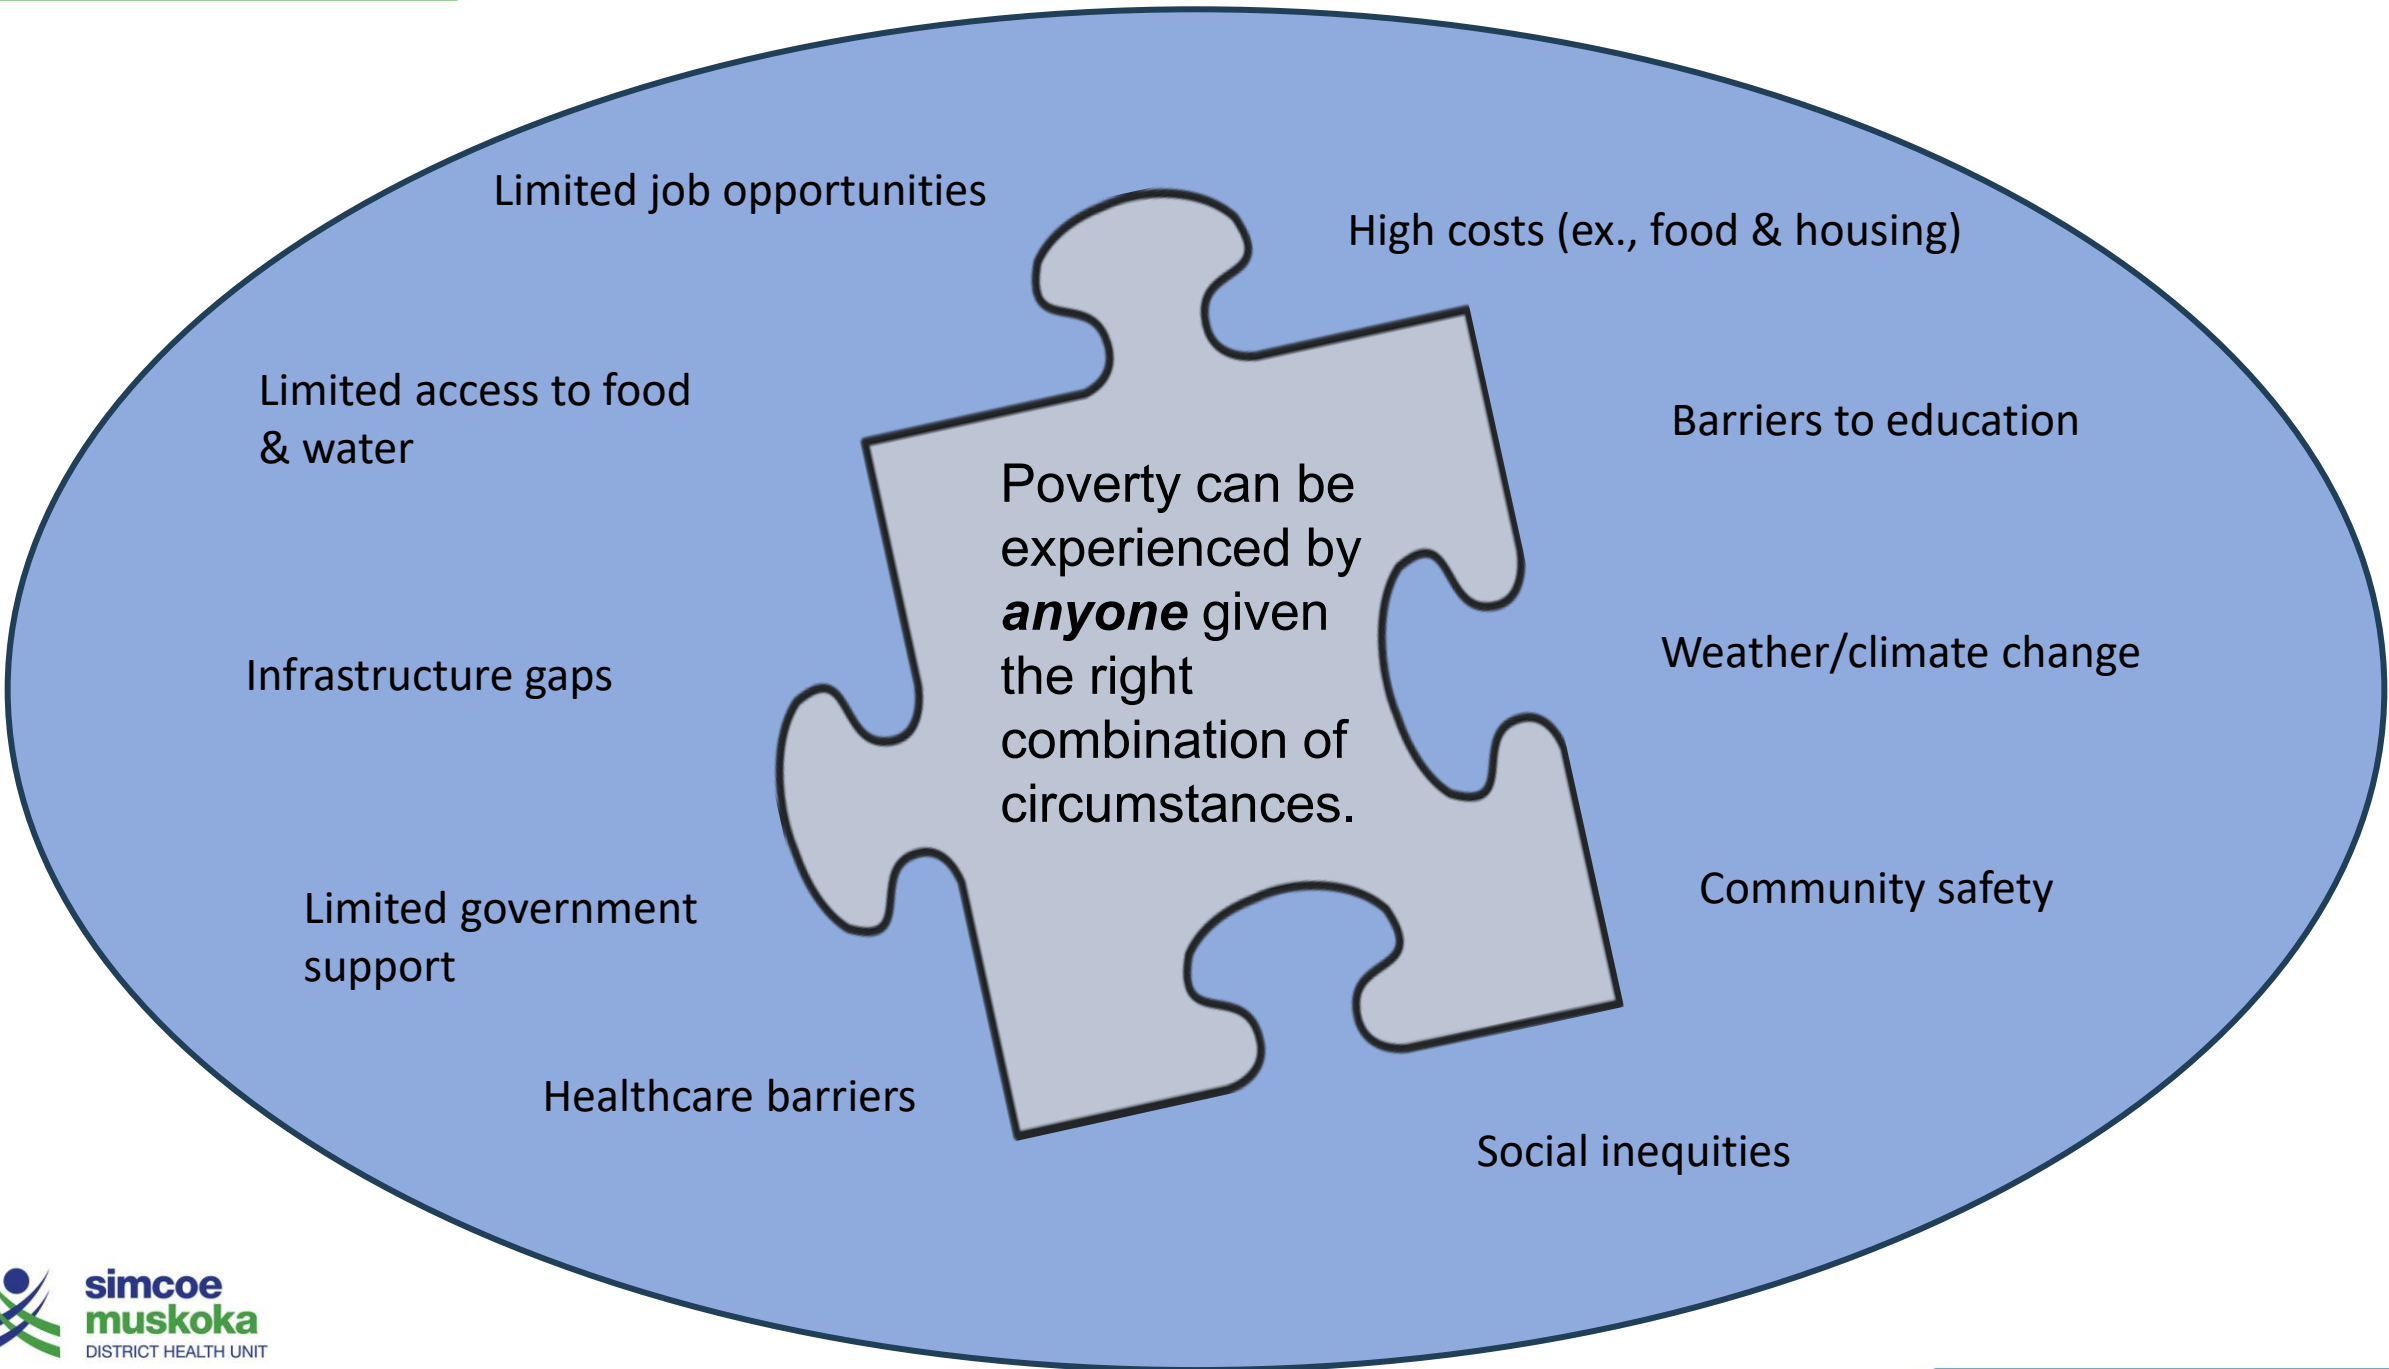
Limited job opportunities

High costs (ex., food & housing)

Limited access to food & water

Barriers to education

Poverty can be experienced by ***anyone*** given the right combination of circumstances.

Infrastructure gaps

Weather/climate change

Limited government support

Community safety

Healthcare barriers

Social inequities

simcoe muskoka DISTRICT HEALTH UNIT